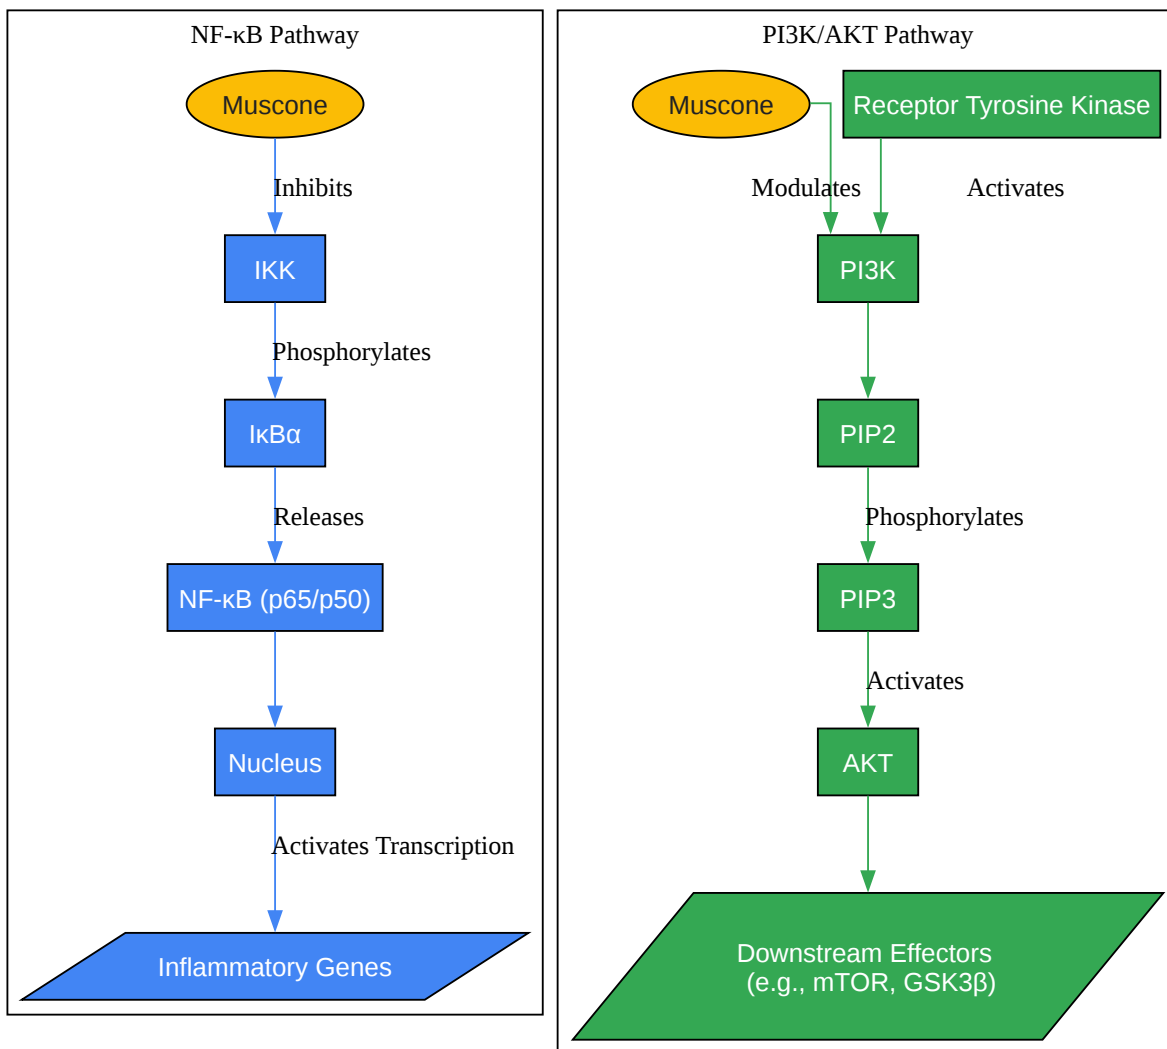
NF-κB Pathway

Muscone

Inhibits

IKK

Phosphorylates

IκBα

Releases

NF-κB (p65/p50)

Nucleus

Activates Transcription

Inflammatory Genes

PI3K/AKT Pathway

Muscone

Receptor Tyrosine Kinase

Modulates

Activates

PI3K

PIP2

Phosphorylates

PIP3

Activates

AKT

Downstream Effectors (e.g., mTOR, GSK3β)